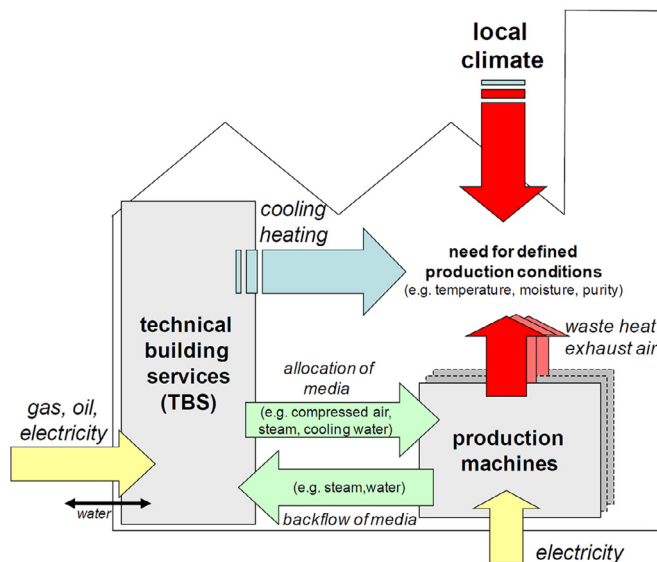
local climate

cooling
heating

need for defined production conditions
(e.g. temperature, moisture, purity)

waste heat
exhaust air

technical building services (TBS)

allocation of media

(e.g. compressed air, steam, cooling water)

gas, oil, electricity

production machines

(e.g. steam,water)

water

backflow of media

electricity